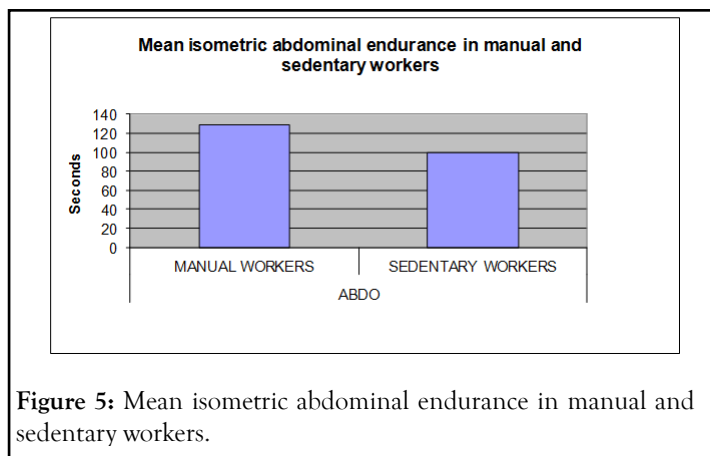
Mean isometric abdominal endurance in manual and sedentary workers

Seconds

140
120
100
80
60
40
20
0

MANUAL WORKERS
SEDENTARY WORKERS
ABDO

**Figure 5:** Mean isometric abdominal endurance in manual and sedentary workers.